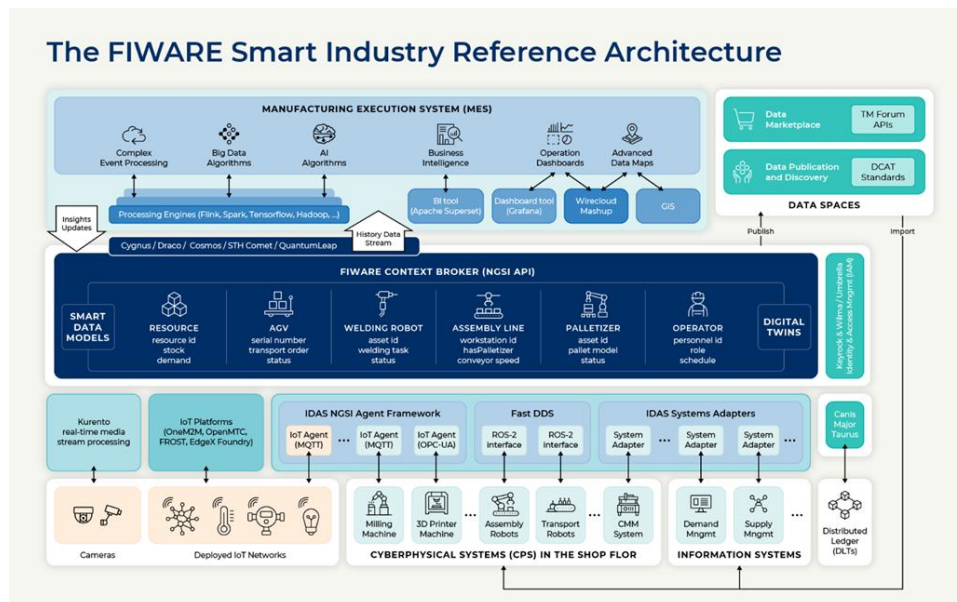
The FIWARE Smart Industry Reference Architecture

MANUFACTURING EXECUTION SYSTEM (MES)

Complex Event Processing

Big Data Algorithms

AI Algorithms

Business Intelligence

Operation Dashboards

Advanced Data Maps

Processing Engines (Flink, Spark, Tensorflow, Hadoop, ...)

BI tool (Apache Superset)

Dashboard tool (Grafana)

Wirecloud Mashup

GIS

Insights Updates

History Data Stream

Cygnus / Draco / Cosmos / STH Comet / QuantumLeap

Data Marketplace

TM Forum APIs

Data Publication and Discovery

DCAT Standards

DATA SPACES

Publish

Import

FIWARE CONTEXT BROKER (NGSI API)

SMART DATA MODELS

RESOURCE
resource id
stock
demand

AGV
serial number
transport order
status

WELDING ROBOT
asset id
welding task
status

ASSEMBLY LINE
workstation id
hasPalletizer
conveyor speed

PALLETIZER
asset id
pallet model
status

OPERATOR
personnel id
role
schedule

DIGITAL TWINS

Keyrock & Wilma / Umbrella
Identity & Access Mngmt (IAM)

Kurento real-time media stream processing

IoT Platforms (OneM2M, OpenMTC, FROST, EdgeX Foundry)

IDAS NGSI Agent Framework

IoT Agent (MQTT)

IoT Agent (MQTT)

IoT Agent (OPC-UA)

Fast DDS

ROS-2 interface

ROS-2 interface

IDAS Systems Adapters

System Adapter

System Adapter

System Adapter

Canis Major Taurus

Cameras

Deployed IoT Networks

Milling Machine

3D Printer Machine

Assembly Robots

Transport Robots

CMM System

CYBERPHYSICAL SYSTEMS (CPS) IN THE SHOP FLOR

Demand Mngmt

Supply Mngmt

INFORMATION SYSTEMS

Distributed Ledger (DLTs)